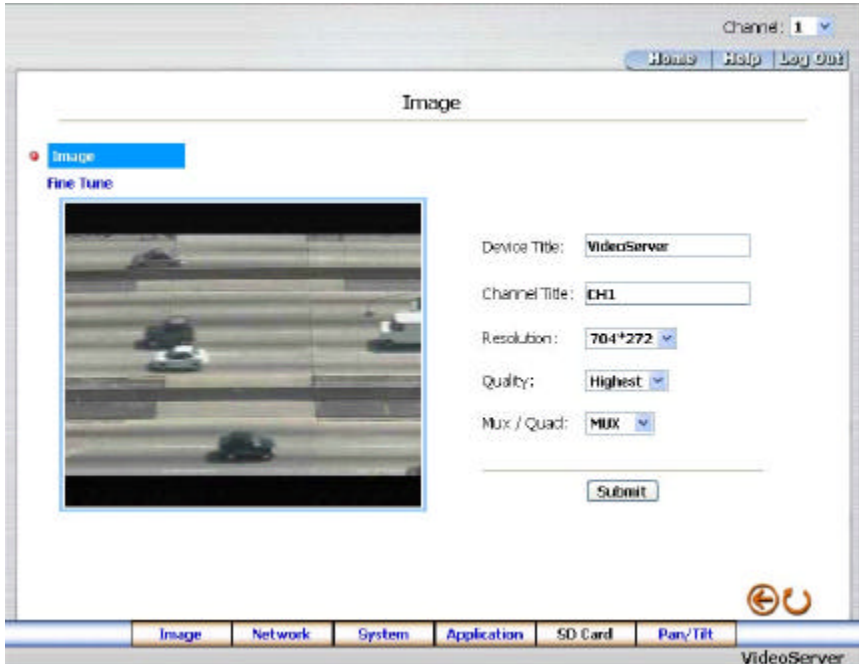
Channel: 1

Home | Help | Log Out

Image

Image

Fine Tune

Device Title: VideoServer

Channel Title: CH1

Resolution: 704*272

Quality: Highest

Mux / Quad: MUX

Submit

Image | Network | System | Application | SD Card | Pan/Tilt

VideoServer